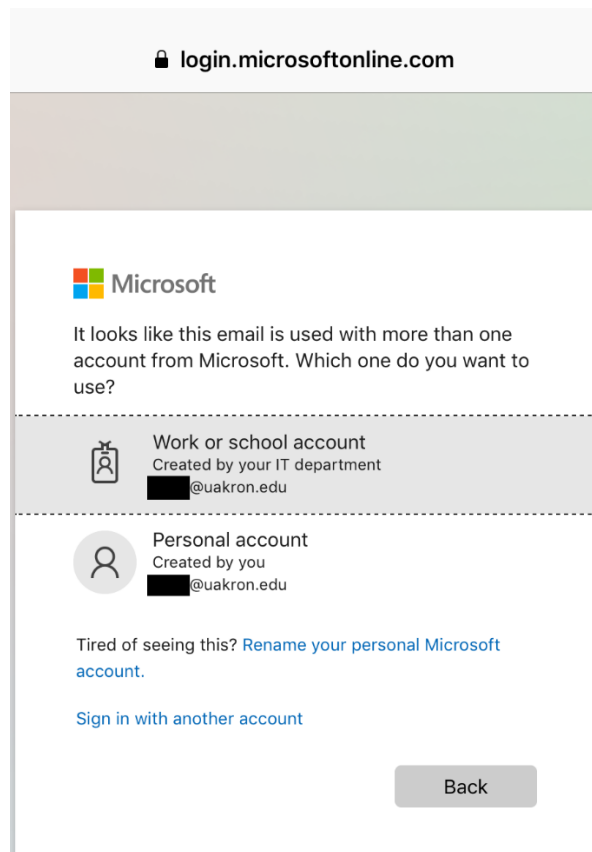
login.microsoftonline.com

Microsoft

It looks like this email is used with more than one account from Microsoft. Which one do you want to use?

Work or school account
Created by your IT department
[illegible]@uakron.edu

Personal account
Created by you
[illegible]@uakron.edu

Tired of seeing this? Rename your personal Microsoft account.

Sign in with another account

Back